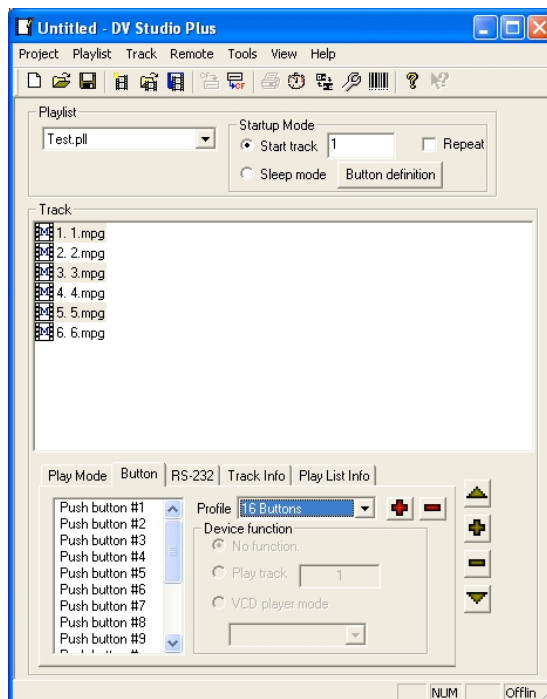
Untitled - DV Studio Plus

Project Playlist Track Remote Tools View Help

Playlist
Test.pll

Startup Mode
Start track 1
Repeat
Sleep mode
Button definition

Track
1. 1.mpg
2. 2.mpg
3. 3.mpg
4. 4.mpg
5. 5.mpg
6. 6.mpg

Play Mode | Button | RS-232 | Track Info | Play List Info

Push button #1
Push button #2
Push button #3
Push button #4
Push button #5
Push button #6
Push button #7
Push button #8
Push button #9

Profile 16 Buttons
Device function
No function.
Play track 1
VCD player mode

NUM
Offlin